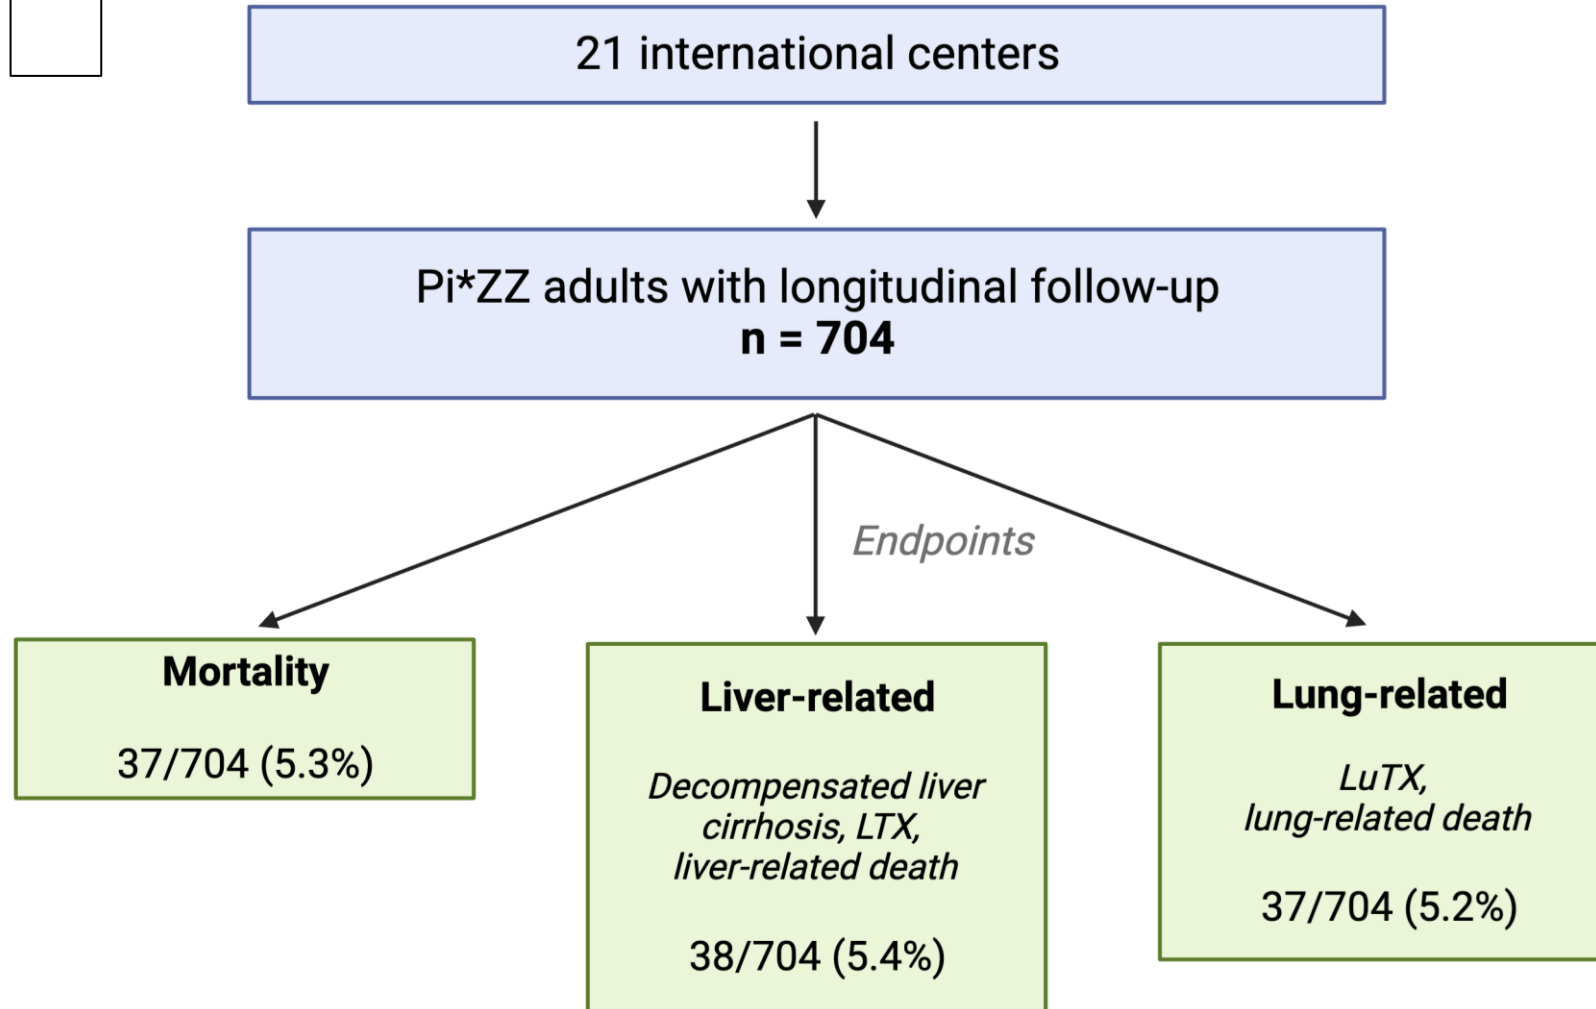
21 international centers

Pi*ZZ adults with longitudinal follow-up
**n = 704**

*Endpoints*

**Mortality**

37/704 (5.3%)

**Liver-related**

*Decompensated liver cirrhosis, LTX, liver-related death*

38/704 (5.4%)

**Lung-related**

*LuTX, lung-related death*

37/704 (5.2%)